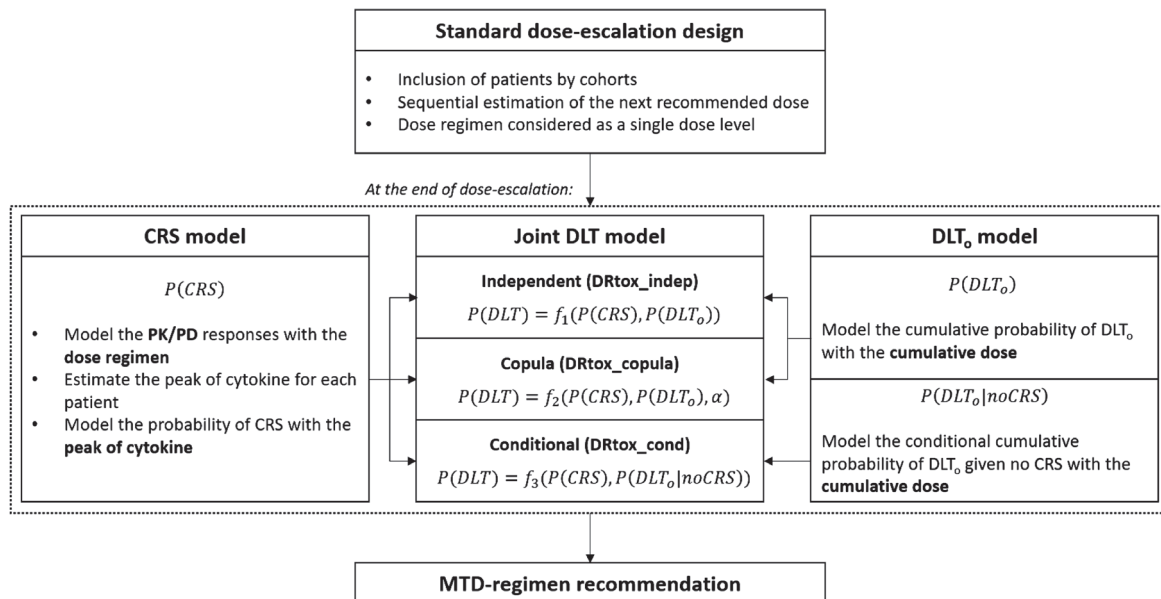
**Standard dose-escalation design**

- Inclusion of patients by cohorts
- Sequential estimation of the next recommended dose
- Dose regimen considered as a single dose level

*At the end of dose-escalation:*

**CRS model**

$P(CRS)$

- Model the **PK/PD** responses with the **dose regimen**
- Estimate the peak of cytokine for each patient
- Model the probability of CRS with the **peak of cytokine**

**Joint DLT model**

**Independent (DRtox_indep)**

$P(DLT) = f_1(P(CRS), P(DLT_o))$

**Copula (DRtox_copula)**

$P(DLT) = f_2(P(CRS), P(DLT_o), \alpha)$

**Conditional (DRtox_cond)**

$P(DLT) = f_3(P(CRS), P(DLT_o|noCRS))$

**DLT$_o$ model**

$P(DLT_o)$

Model the cumulative probability of DLT$_o$ with the **cumulative dose**

$P(DLT_o|noCRS)$

Model the conditional cumulative probability of DLT$_o$ given no CRS with the **cumulative dose**

**MTD-regimen recommendation**